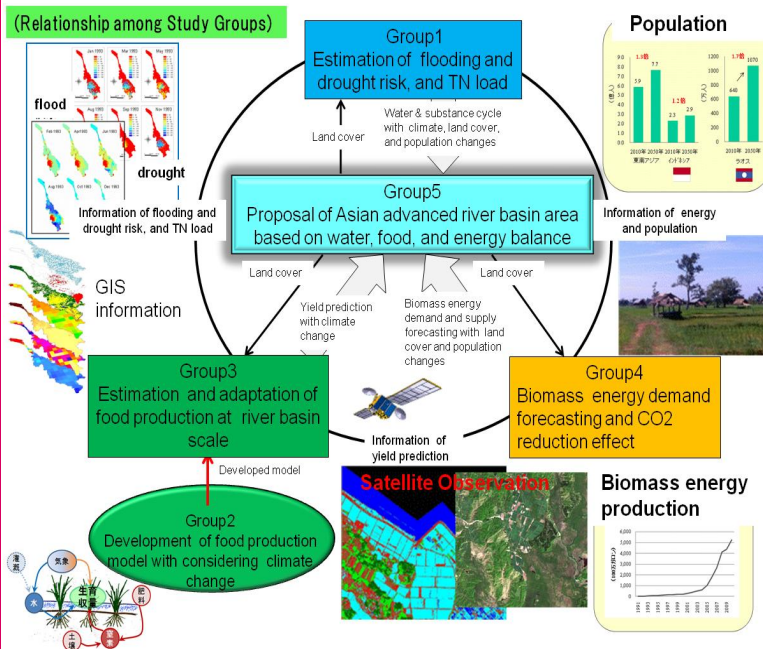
(Relationship among Study Groups)

Group1
Estimation of flooding and drought risk, and TN load

Population

1.3倍
1.3倍
1.7倍
5.9
7.7
2.3
2.9
640
1070
2010年 2030年 2010年 2030年
東南アジア インドネシア
2010年 2030年
ラオス

flood
drought

Land cover

Water & substance cycle with climate, land cover, and population changes

Group5
Proposal of Asian advanced river basin area based on water, food, and energy balance

Information of flooding and drought risk, and TN load

Information of energy and population

GIS information

Land cover

Land cover

Yield prediction with climate change

Biomass energy demand and supply forecasting with land cover and population changes

Group3
Estimation and adaptation of food production at river basin scale

Group4
Biomass energy demand forecasting and CO2 reduction effect

Information of yield prediction

Developed model

Satellite Observation

Biomass energy production

Group2
Development of food production model with considering climate change

灌漑
気象
生育
収量
肥料
水
土壌